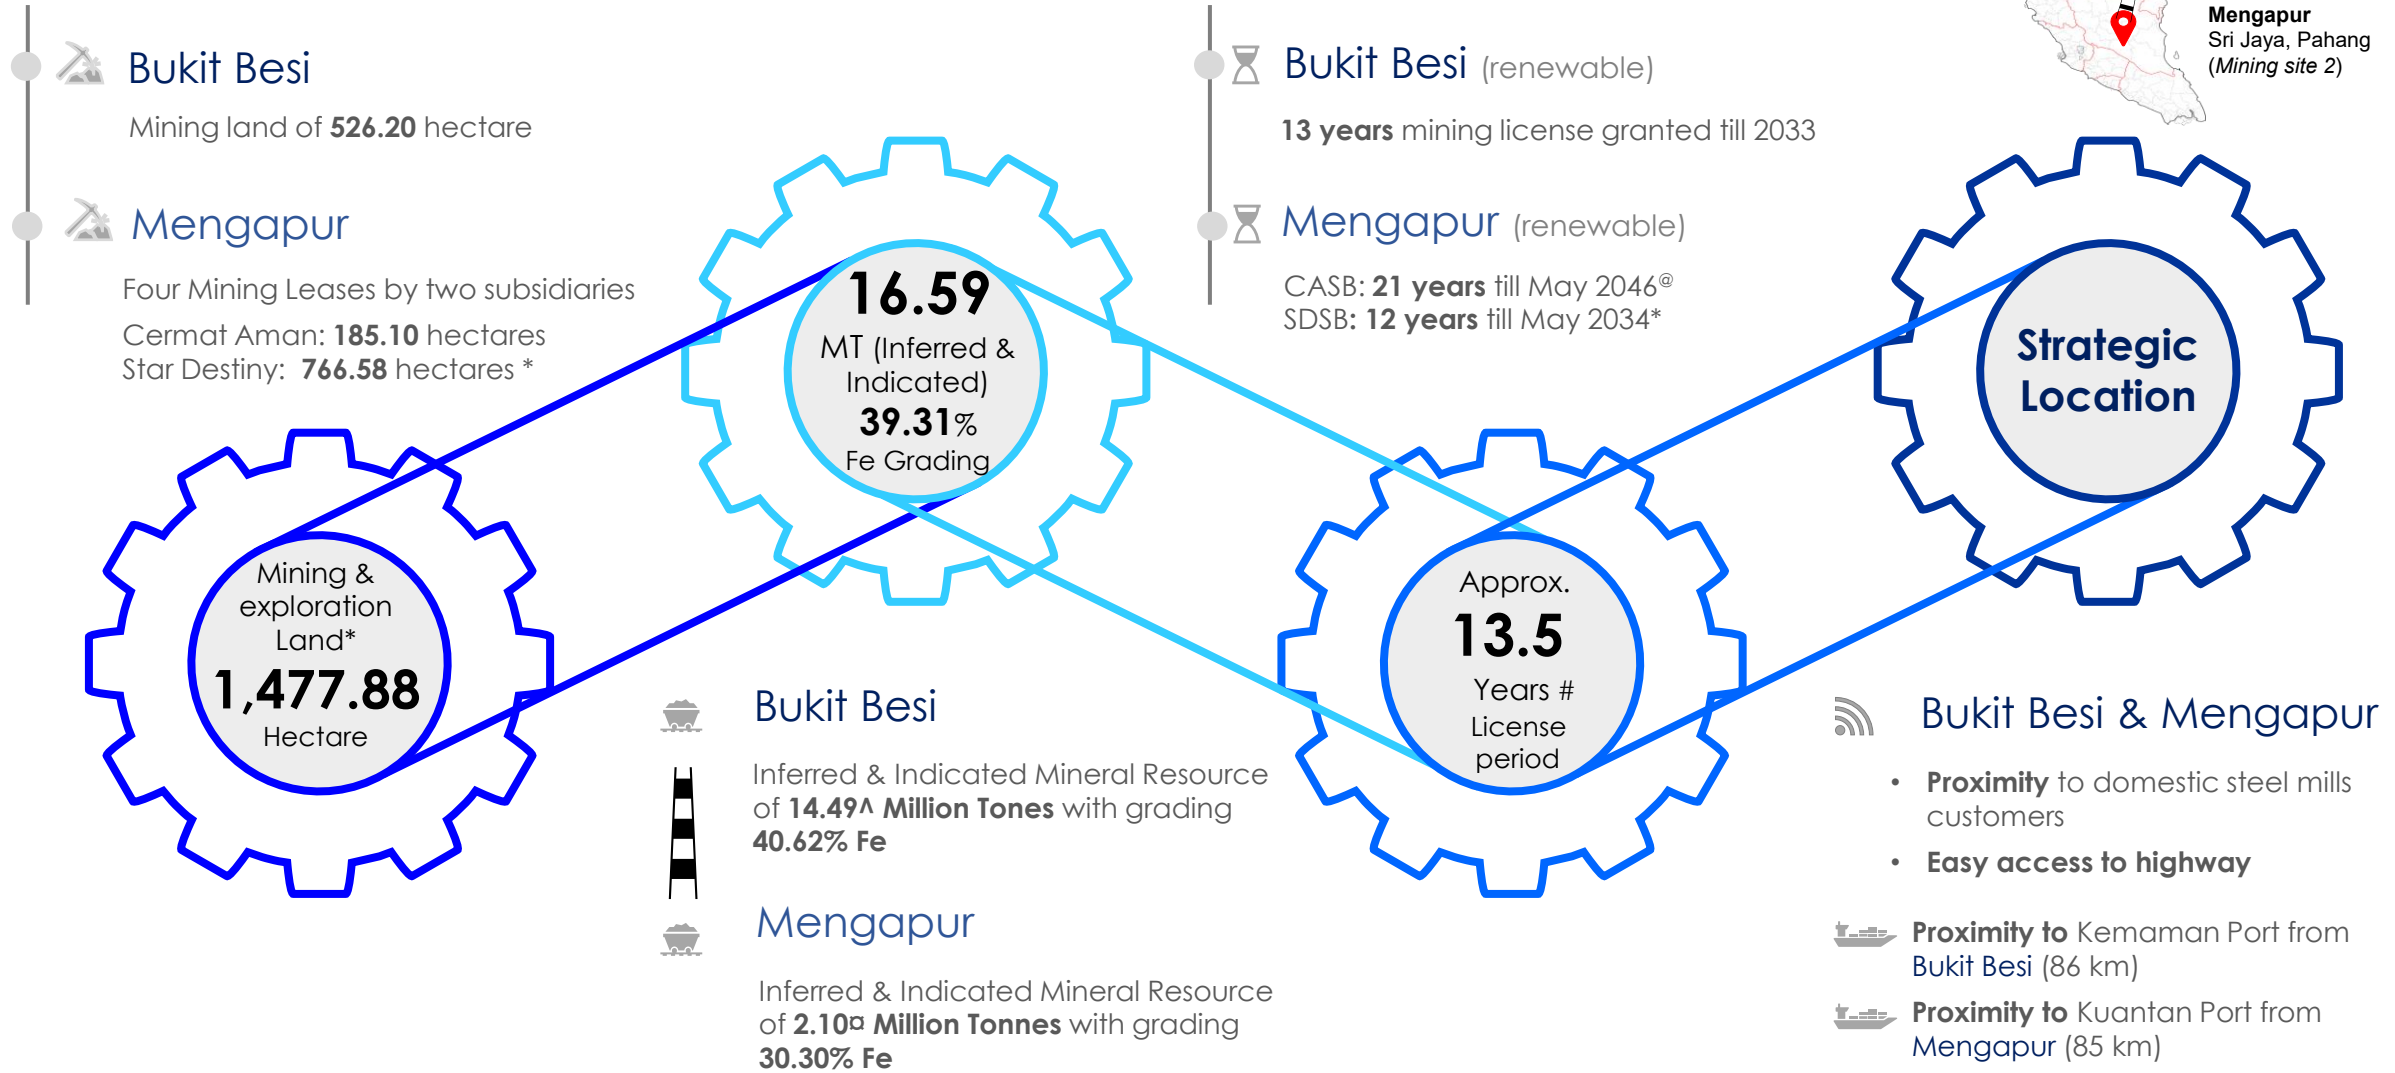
Bukit Besi

Mining land of **526.20** hectare

Mengapur

Four Mining Leases by two subsidiaries

Cermat Aman: **185.10** hectares
Star Destiny: **766.58** hectares *

Bukit Besi (renewable)

**13 years** mining license granted till 2033

Mengapur (renewable)

CASB: **21 years** till May 2046@
SDSB: **12 years** till May 2034*

Mengapur
Sri Jaya, Pahang
(Mining site 2)

16.59
MT (Inferred & Indicated)
39.31%
Fe Grading

Strategic Location

Mining & exploration Land*
1,477.88
Hectare

Approx.
13.5
Years #
License period

Bukit Besi

Inferred & Indicated Mineral Resource of **14.49^ Million Tones** with grading **40.62% Fe**

Mengapur

Inferred & Indicated Mineral Resource of **2.10¤ Million Tonnes** with grading **30.30% Fe**

Bukit Besi & Mengapur

- **Proximity** to domestic steel mills customers
- **Easy access to highway**

**Proximity to** Kemaman Port from Bukit Besi (86 km)

**Proximity to** Kuantan Port from Mengapur (85 km)